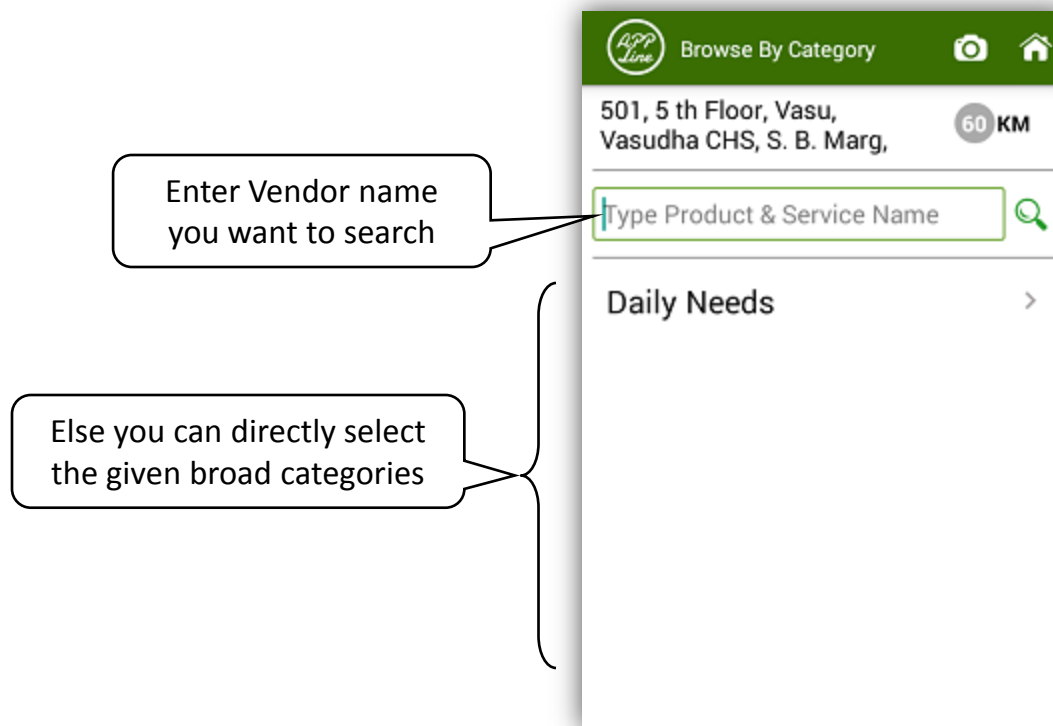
APP Line

Browse By Category

501, 5 th Floor, Vasu, Vasudha CHS, S. B. Marg,

60 KM

Enter Vendor name you want to search

Type Product & Service Name

Daily Needs

Else you can directly select the given broad categories